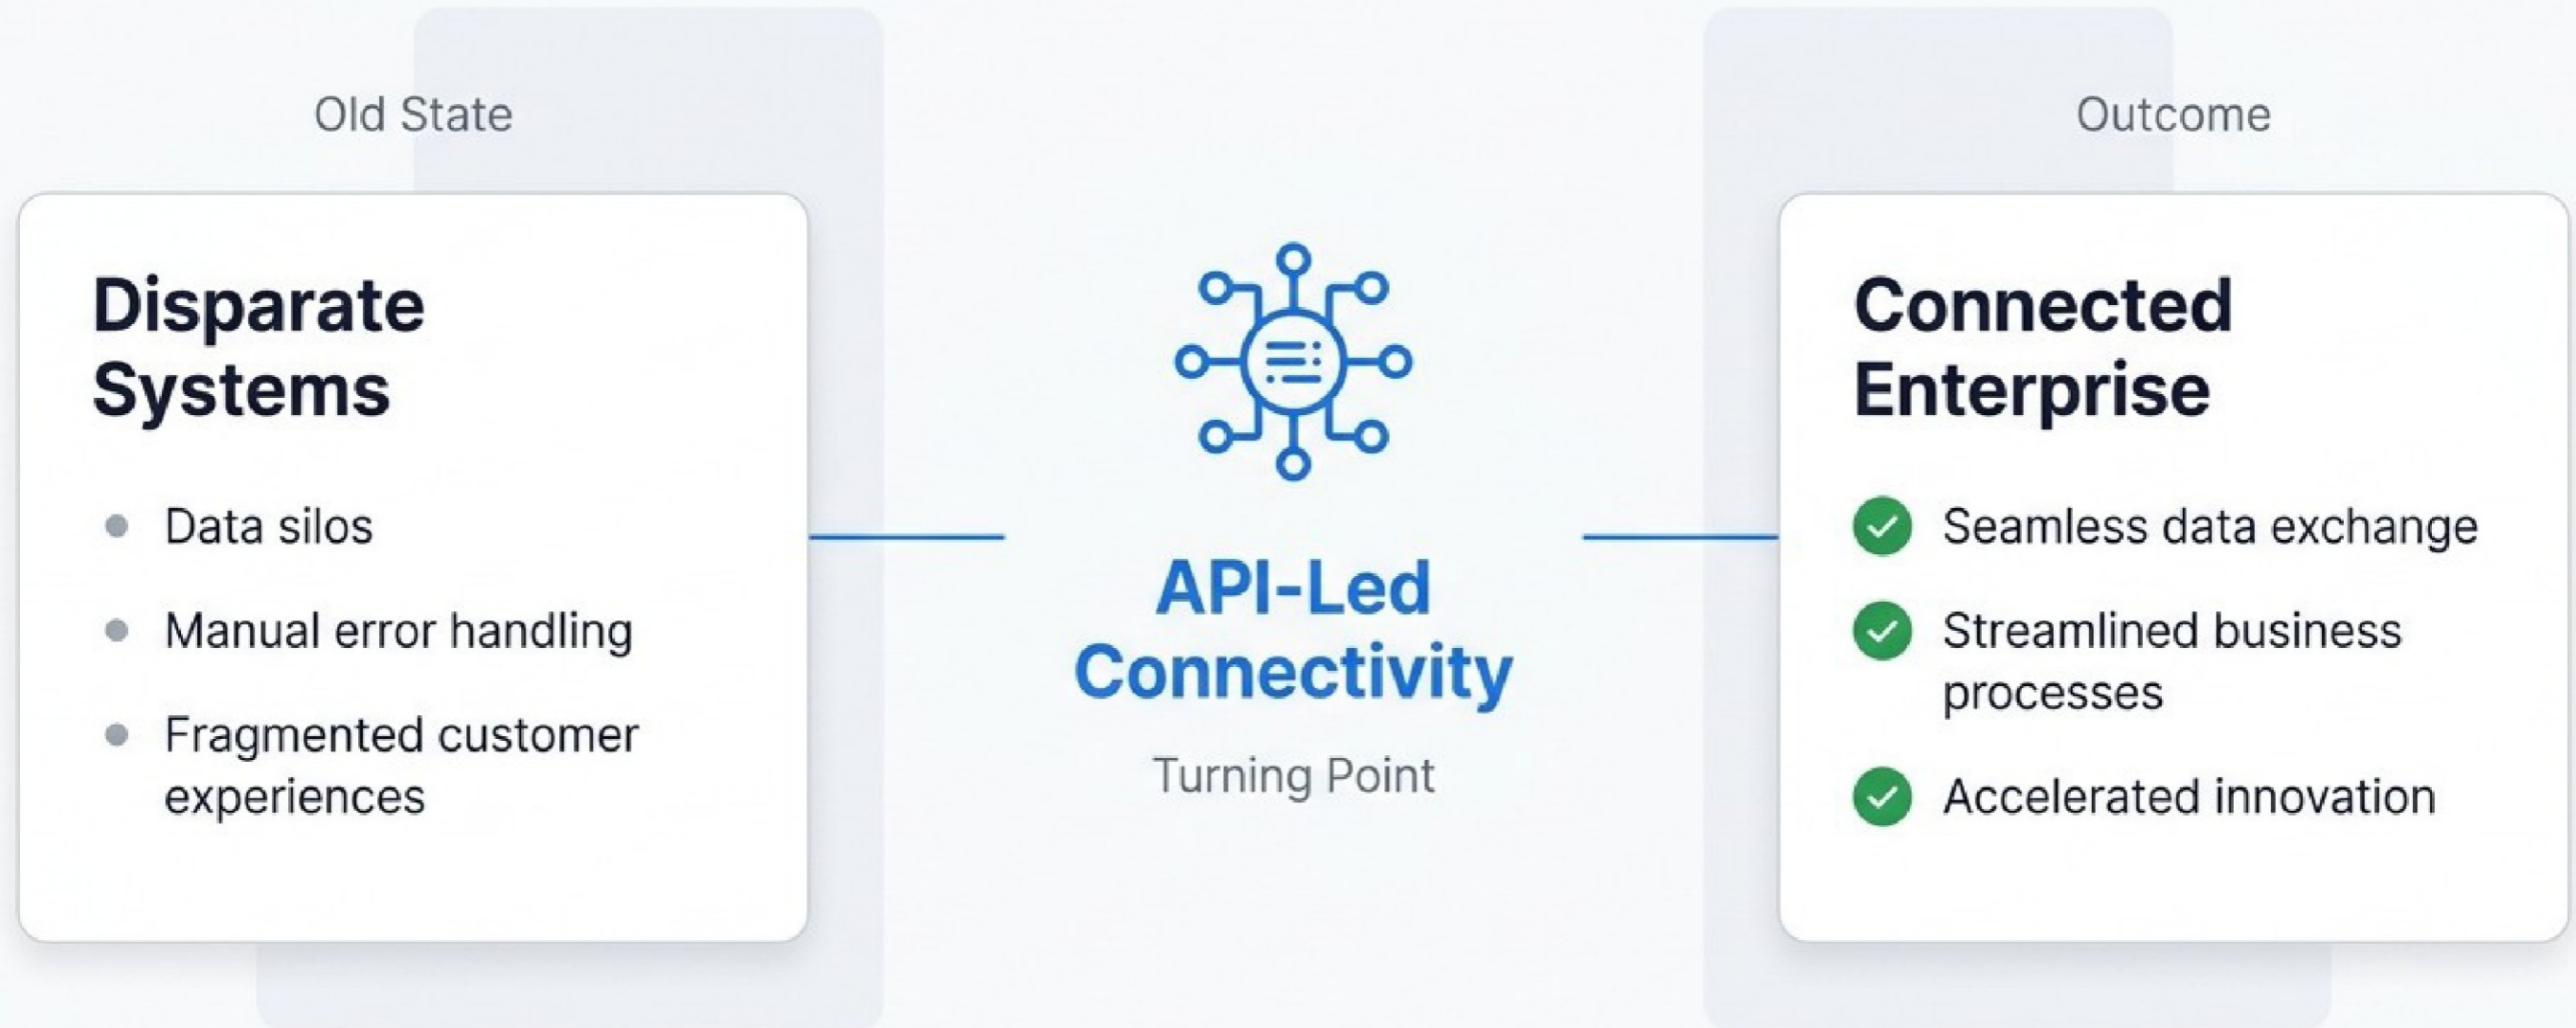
Old State

Disparate Systems

- Data silos
- Manual error handling
- Fragmented customer experiences

API-Led Connectivity

Turning Point

Outcome

Connected Enterprise

- Seamless data exchange
- Streamlined business processes
- Accelerated innovation